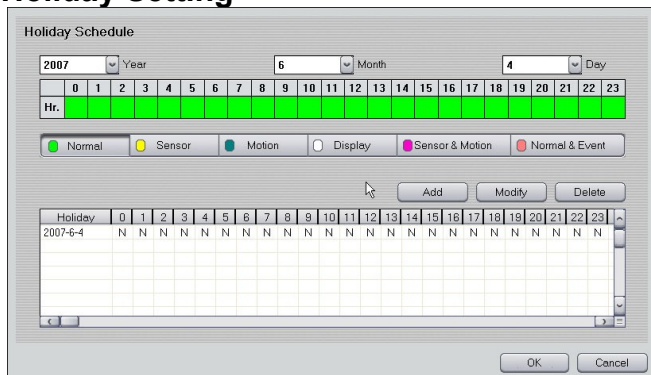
Holiday Setting

Holiday Schedule

2007 Year 6 Month 4 Day

| | 0 | 1 | 2 | 3 | 4 | 5 | 6 | 7 | 8 | 9 | 10 | 11 | 12 | 13 | 14 | 15 | 16 | 17 | 18 | 19 | 20 | 21 | 22 | 23 |
|---|---|---|---|---|---|---|---|---|---|---|---|---|---|---|---|---|---|---|---|---|---|---|---|---|
| Hr. | | | | | | | | | | | | | | | | | | | | | | | | |

Normal Sensor Motion Display Sensor & Motion Normal & Event

Add Modify Delete

| Holiday | 0 | 1 | 2 | 3 | 4 | 5 | 6 | 7 | 8 | 9 | 10 | 11 | 12 | 13 | 14 | 15 | 16 | 17 | 18 | 19 | 20 | 21 | 22 | 23 |
|---|---|---|---|---|---|---|---|---|---|---|---|---|---|---|---|---|---|---|---|---|---|---|---|---|
| 2007-6-4 | N | N | N | N | N | N | N | N | N | N | N | N | N | N | N | N | N | N | N | N | N | N | N | N |

OK Cancel